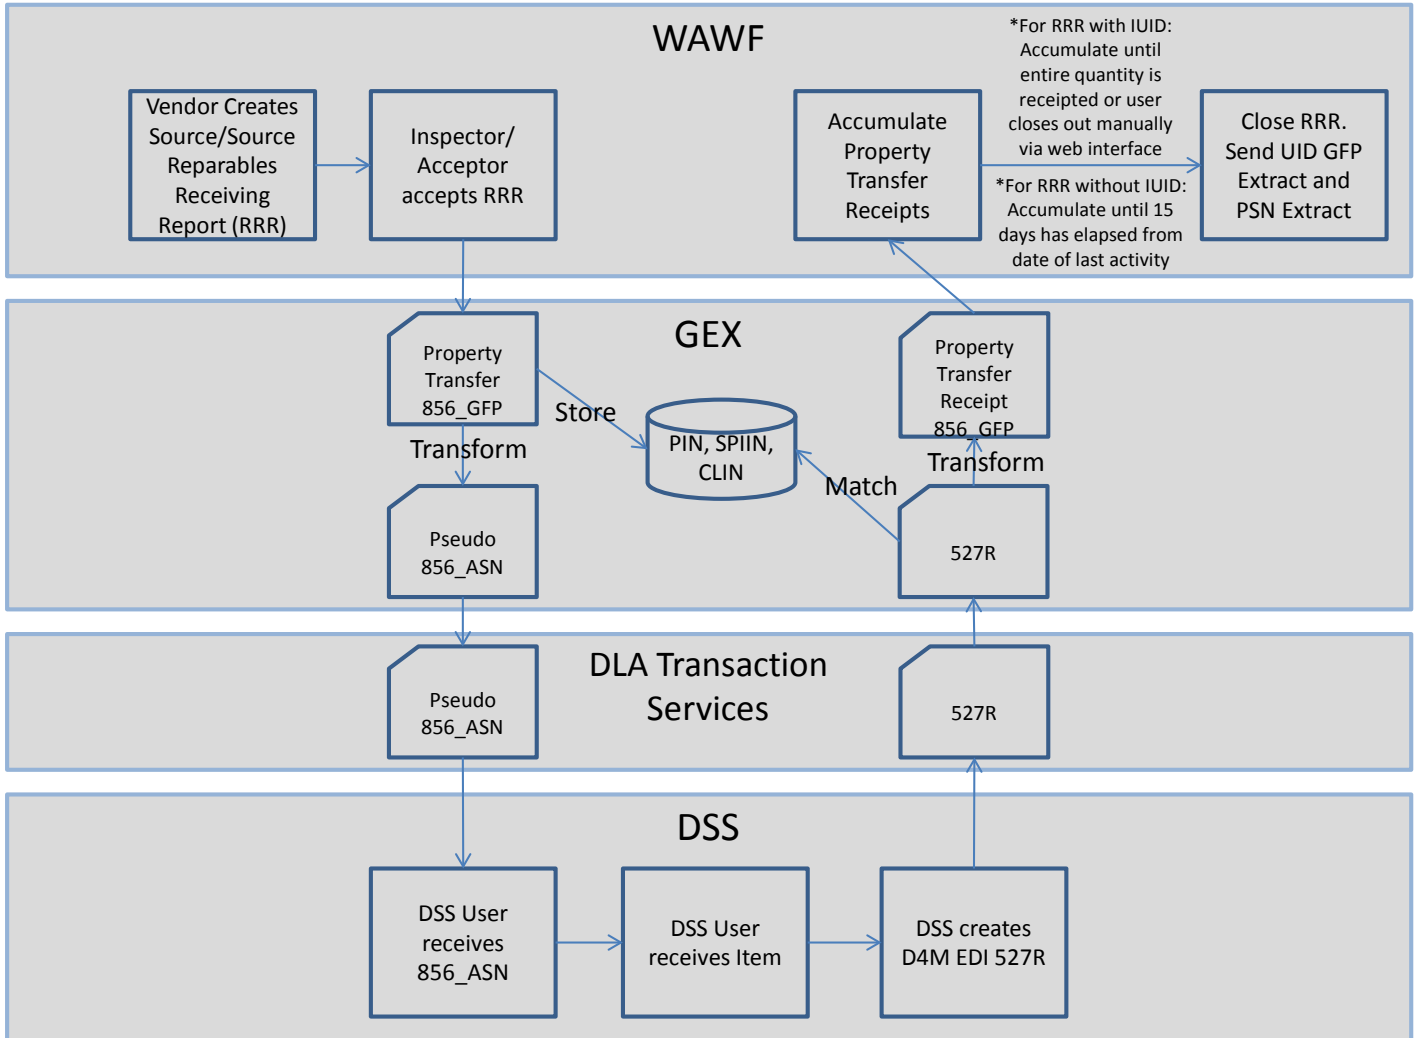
WAWF

Vendor Creates Source/Source Reparables Receiving Report (RRR)

Inspector/ Acceptor accepts RRR

Accumulate Property Transfer Receipts

*For RRR with IUID: Accumulate until entire quantity is receipted or user closes out manually via web interface

*For RRR without IUID: Accumulate until 15 days has elapsed from date of last activity

Close RRR. Send UID GFP Extract and PSN Extract

GEX

Property Transfer 856_GFP

Store

Transform

PIN, SPIIN, CLIN

Property Transfer Receipt 856_GFP

Transform

Match

Pseudo 856_ASN

527R

DLA Transaction Services

Pseudo 856_ASN

527R

DSS

DSS User receives 856_ASN

DSS User receives Item

DSS creates D4M EDI 527R